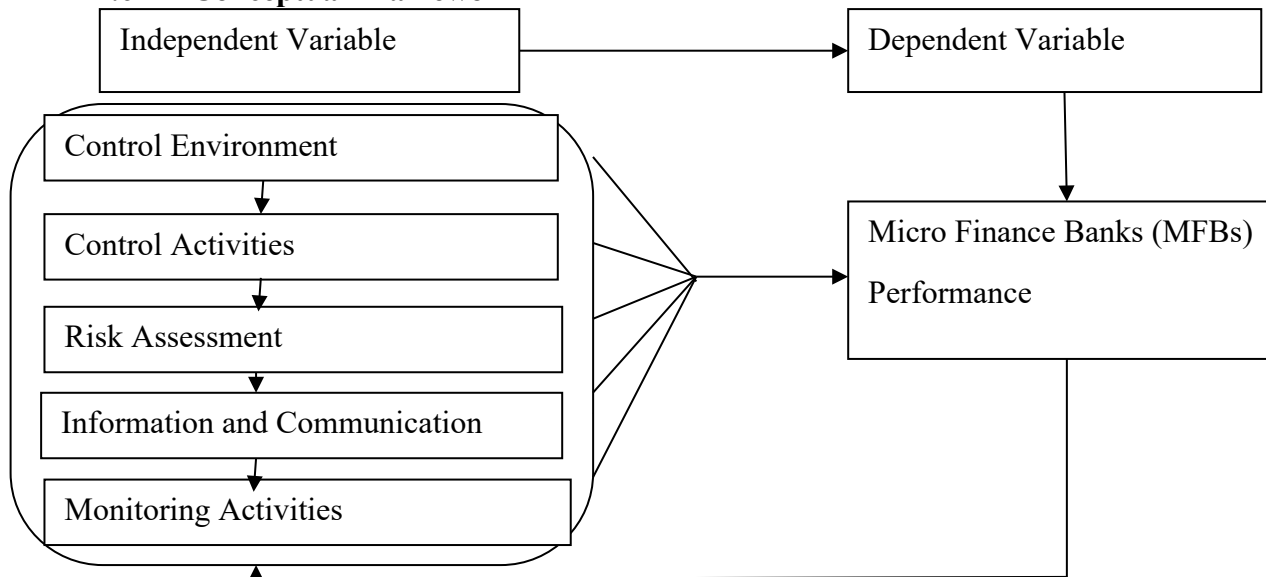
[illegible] Conceptual Framework

Independent Variable

Dependent Variable

Control Environment

Control Activities

Risk Assessment

Information and Communication

Monitoring Activities

Micro Finance Banks (MFBs) Performance